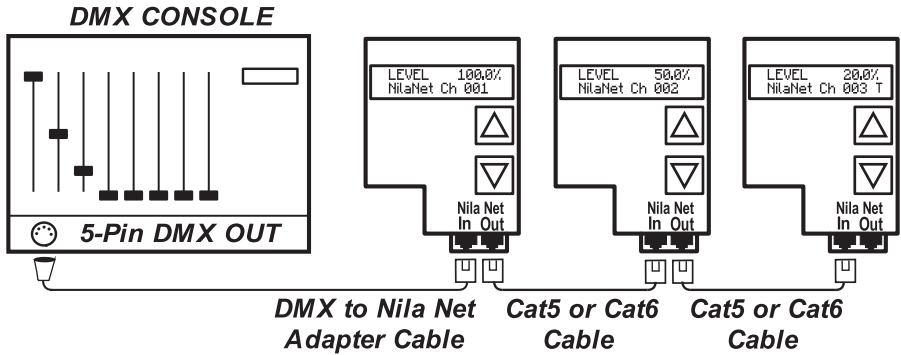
DMX CONSOLE

5-Pin DMX OUT

LEVEL 100.0%
NilaNet Ch 001

Nila Net
In Out

LEVEL 50.0%
NilaNet Ch 002

Nila Net
In Out

LEVEL 20.0%
NilaNet Ch 003 T

Nila Net
In Out

DMX to Nila Net Adapter Cable

Cat5 or Cat6 Cable

Cat5 or Cat6 Cable